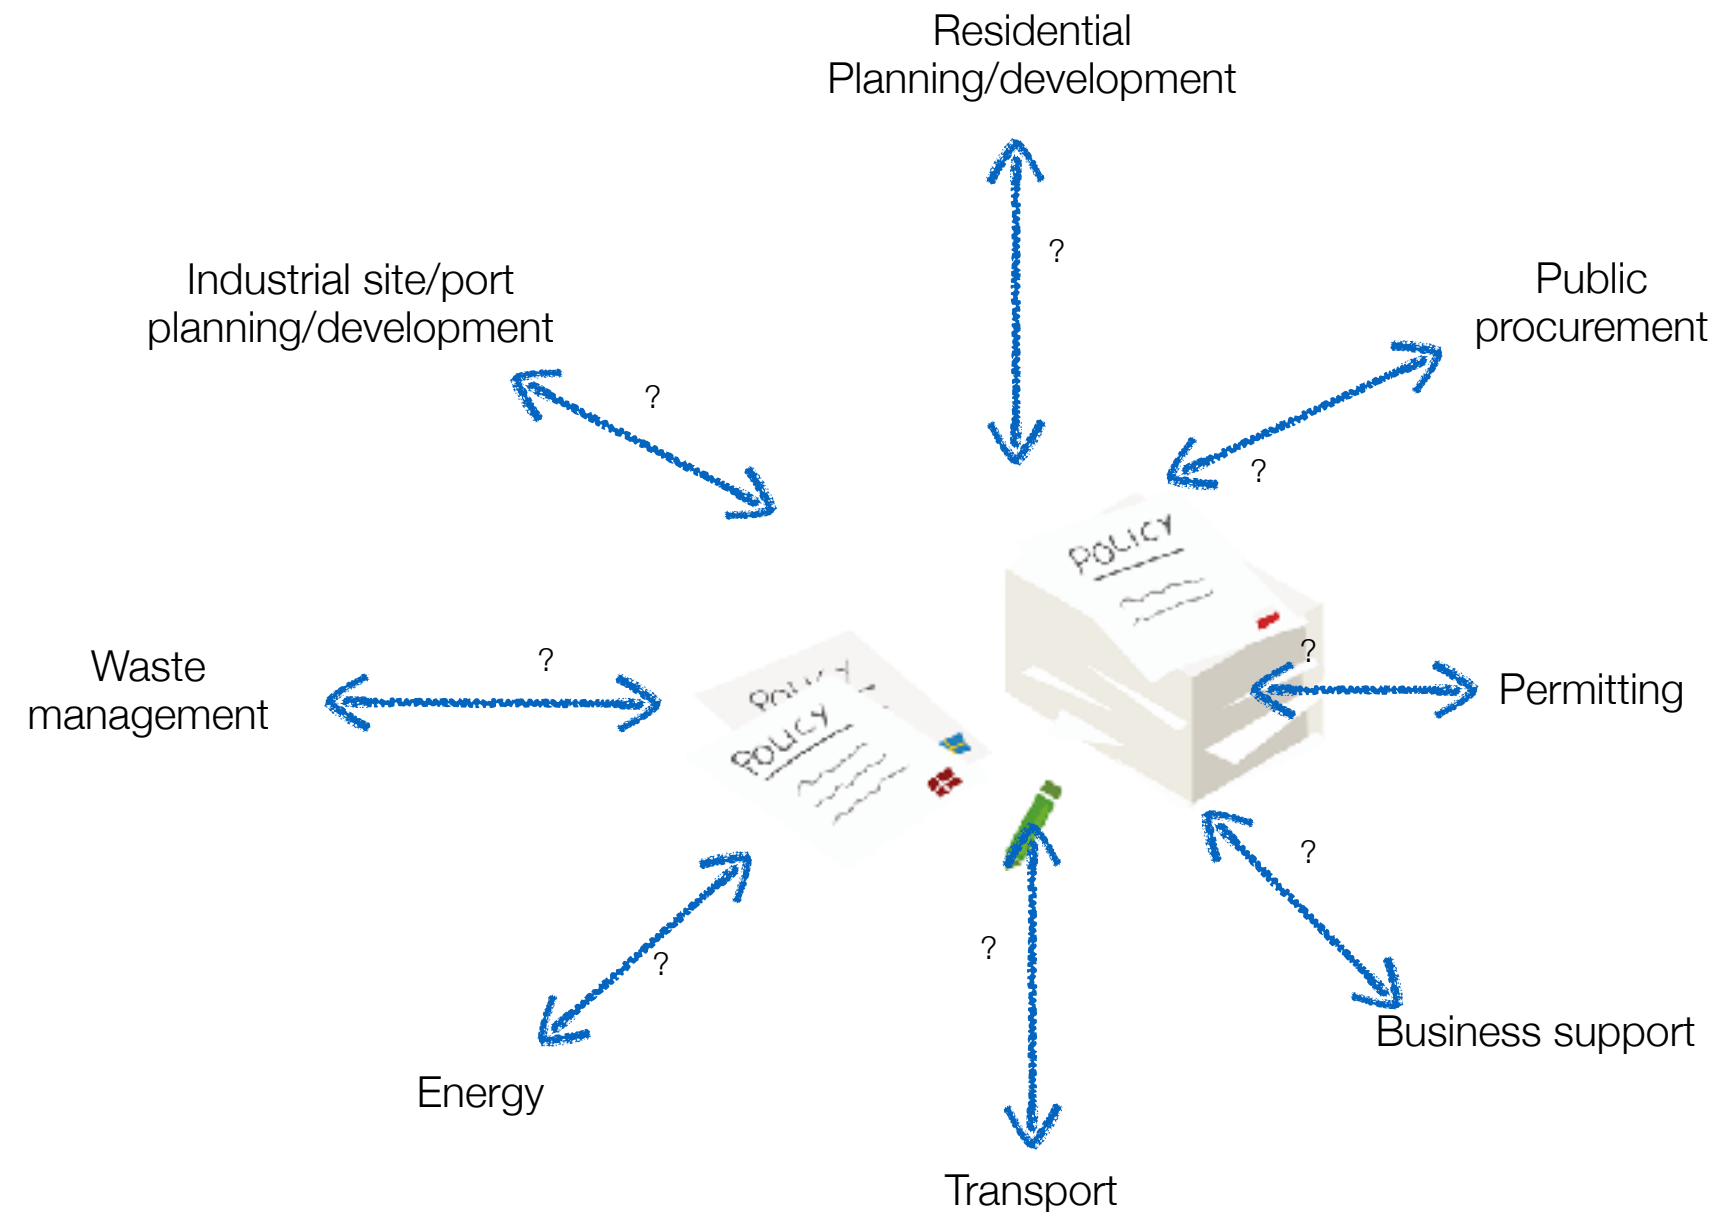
Residential
Planning/development

?

Industrial site/port
planning/development

?

Public
procurement

?

POLICY

POLICY

POLICY

Waste
management

?

?

Permitting

?

?

?

Energy

Business support

Transport